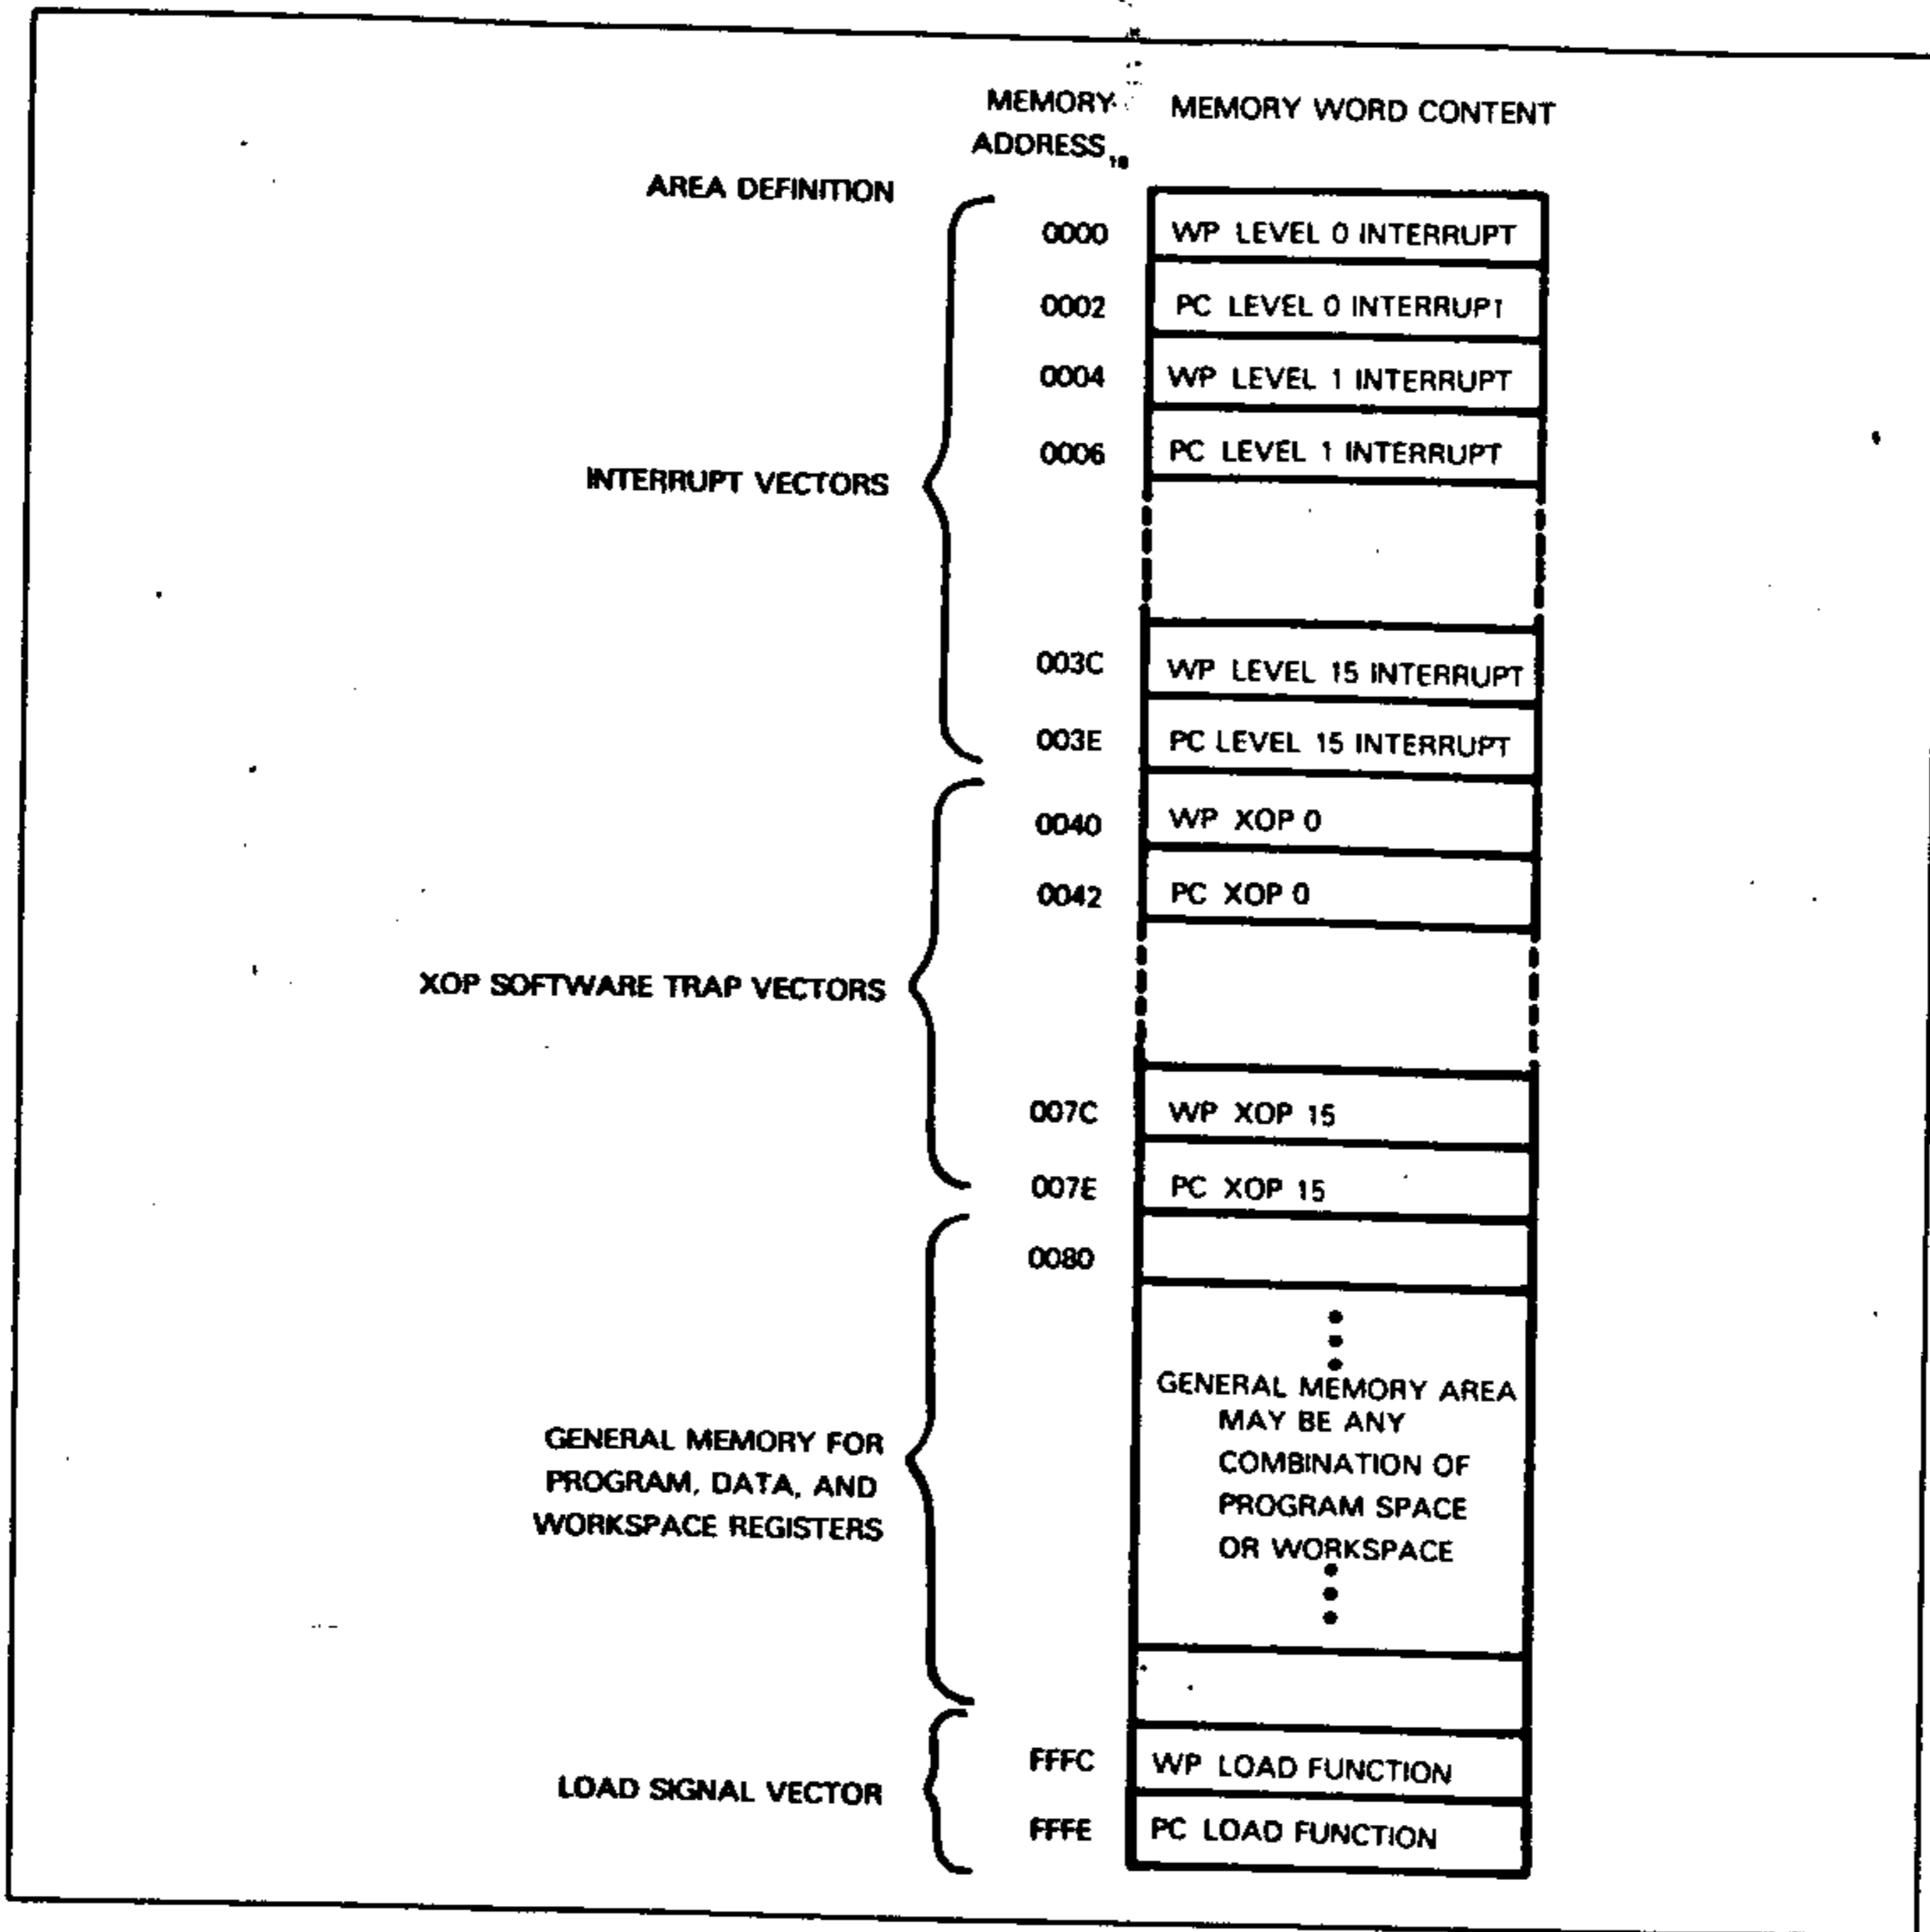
MEMORY ADDRESS$_{16}$

MEMORY WORD CONTENT

AREA DEFINITION

INTERRUPT VECTORS

0000 WP LEVEL 0 INTERRUPT
0002 PC LEVEL 0 INTERRUPT
0004 WP LEVEL 1 INTERRUPT
0006 PC LEVEL 1 INTERRUPT
003C WP LEVEL 15 INTERRUPT
003E PC LEVEL 15 INTERRUPT

XOP SOFTWARE TRAP VECTORS

0040 WP XOP 0
0042 PC XOP 0
007C WP XOP 15
007E PC XOP 15

GENERAL MEMORY FOR PROGRAM, DATA, AND WORKSPACE REGISTERS

0080

GENERAL MEMORY AREA MAY BE ANY COMBINATION OF PROGRAM SPACE OR WORKSPACE

LOAD SIGNAL VECTOR

FFFC WP LOAD FUNCTION
FFFE PC LOAD FUNCTION